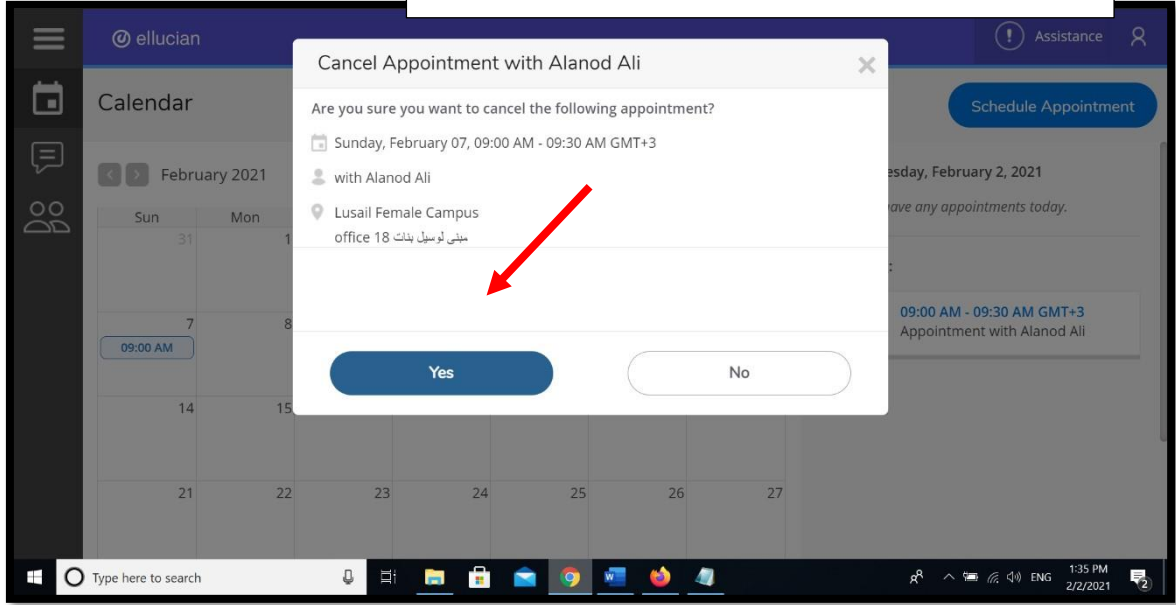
ellucian

Assistance

Calendar

Schedule Appointment

February 2021

Sun Mon

31 1

7 8

09:00 AM

14 15

21 22 23 24 25 26 27

esday, February 2, 2021

ave any appointments today.

09:00 AM - 09:30 AM GMT+3
Appointment with Alanod Ali

Cancel Appointment with Alanod Ali

Are you sure you want to cancel the following appointment?

Sunday, February 07, 09:00 AM - 09:30 AM GMT+3

with Alanod Ali

Lusail Female Campus
office 18 مبنى لوسيل بنات

Yes

No

Type here to search

ENG 1:35 PM 2/2/2021

2